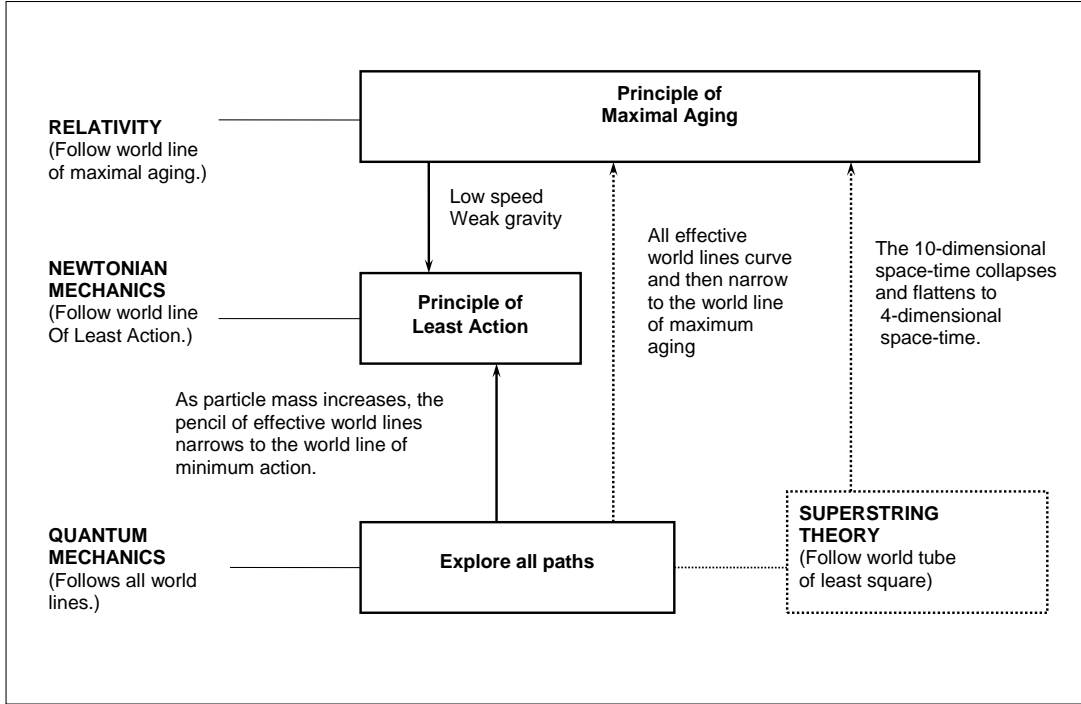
Principle of Maximal Aging

RELATIVITY
(Follow world line of maximal aging.)

Low speed
Weak gravity

All effective world lines curve and then narrow to the world line of maximum aging

The 10-dimensional space-time collapses and flattens to 4-dimensional space-time.

NEWTONIAN MECHANICS
(Follow world line Of Least Action.)

Principle of Least Action

As particle mass increases, the pencil of effective world lines narrows to the world line of minimum action.

QUANTUM MECHANICS
(Follows all world lines.)

Explore all paths

SUPERSTRING THEORY
(Follow world tube of least square)